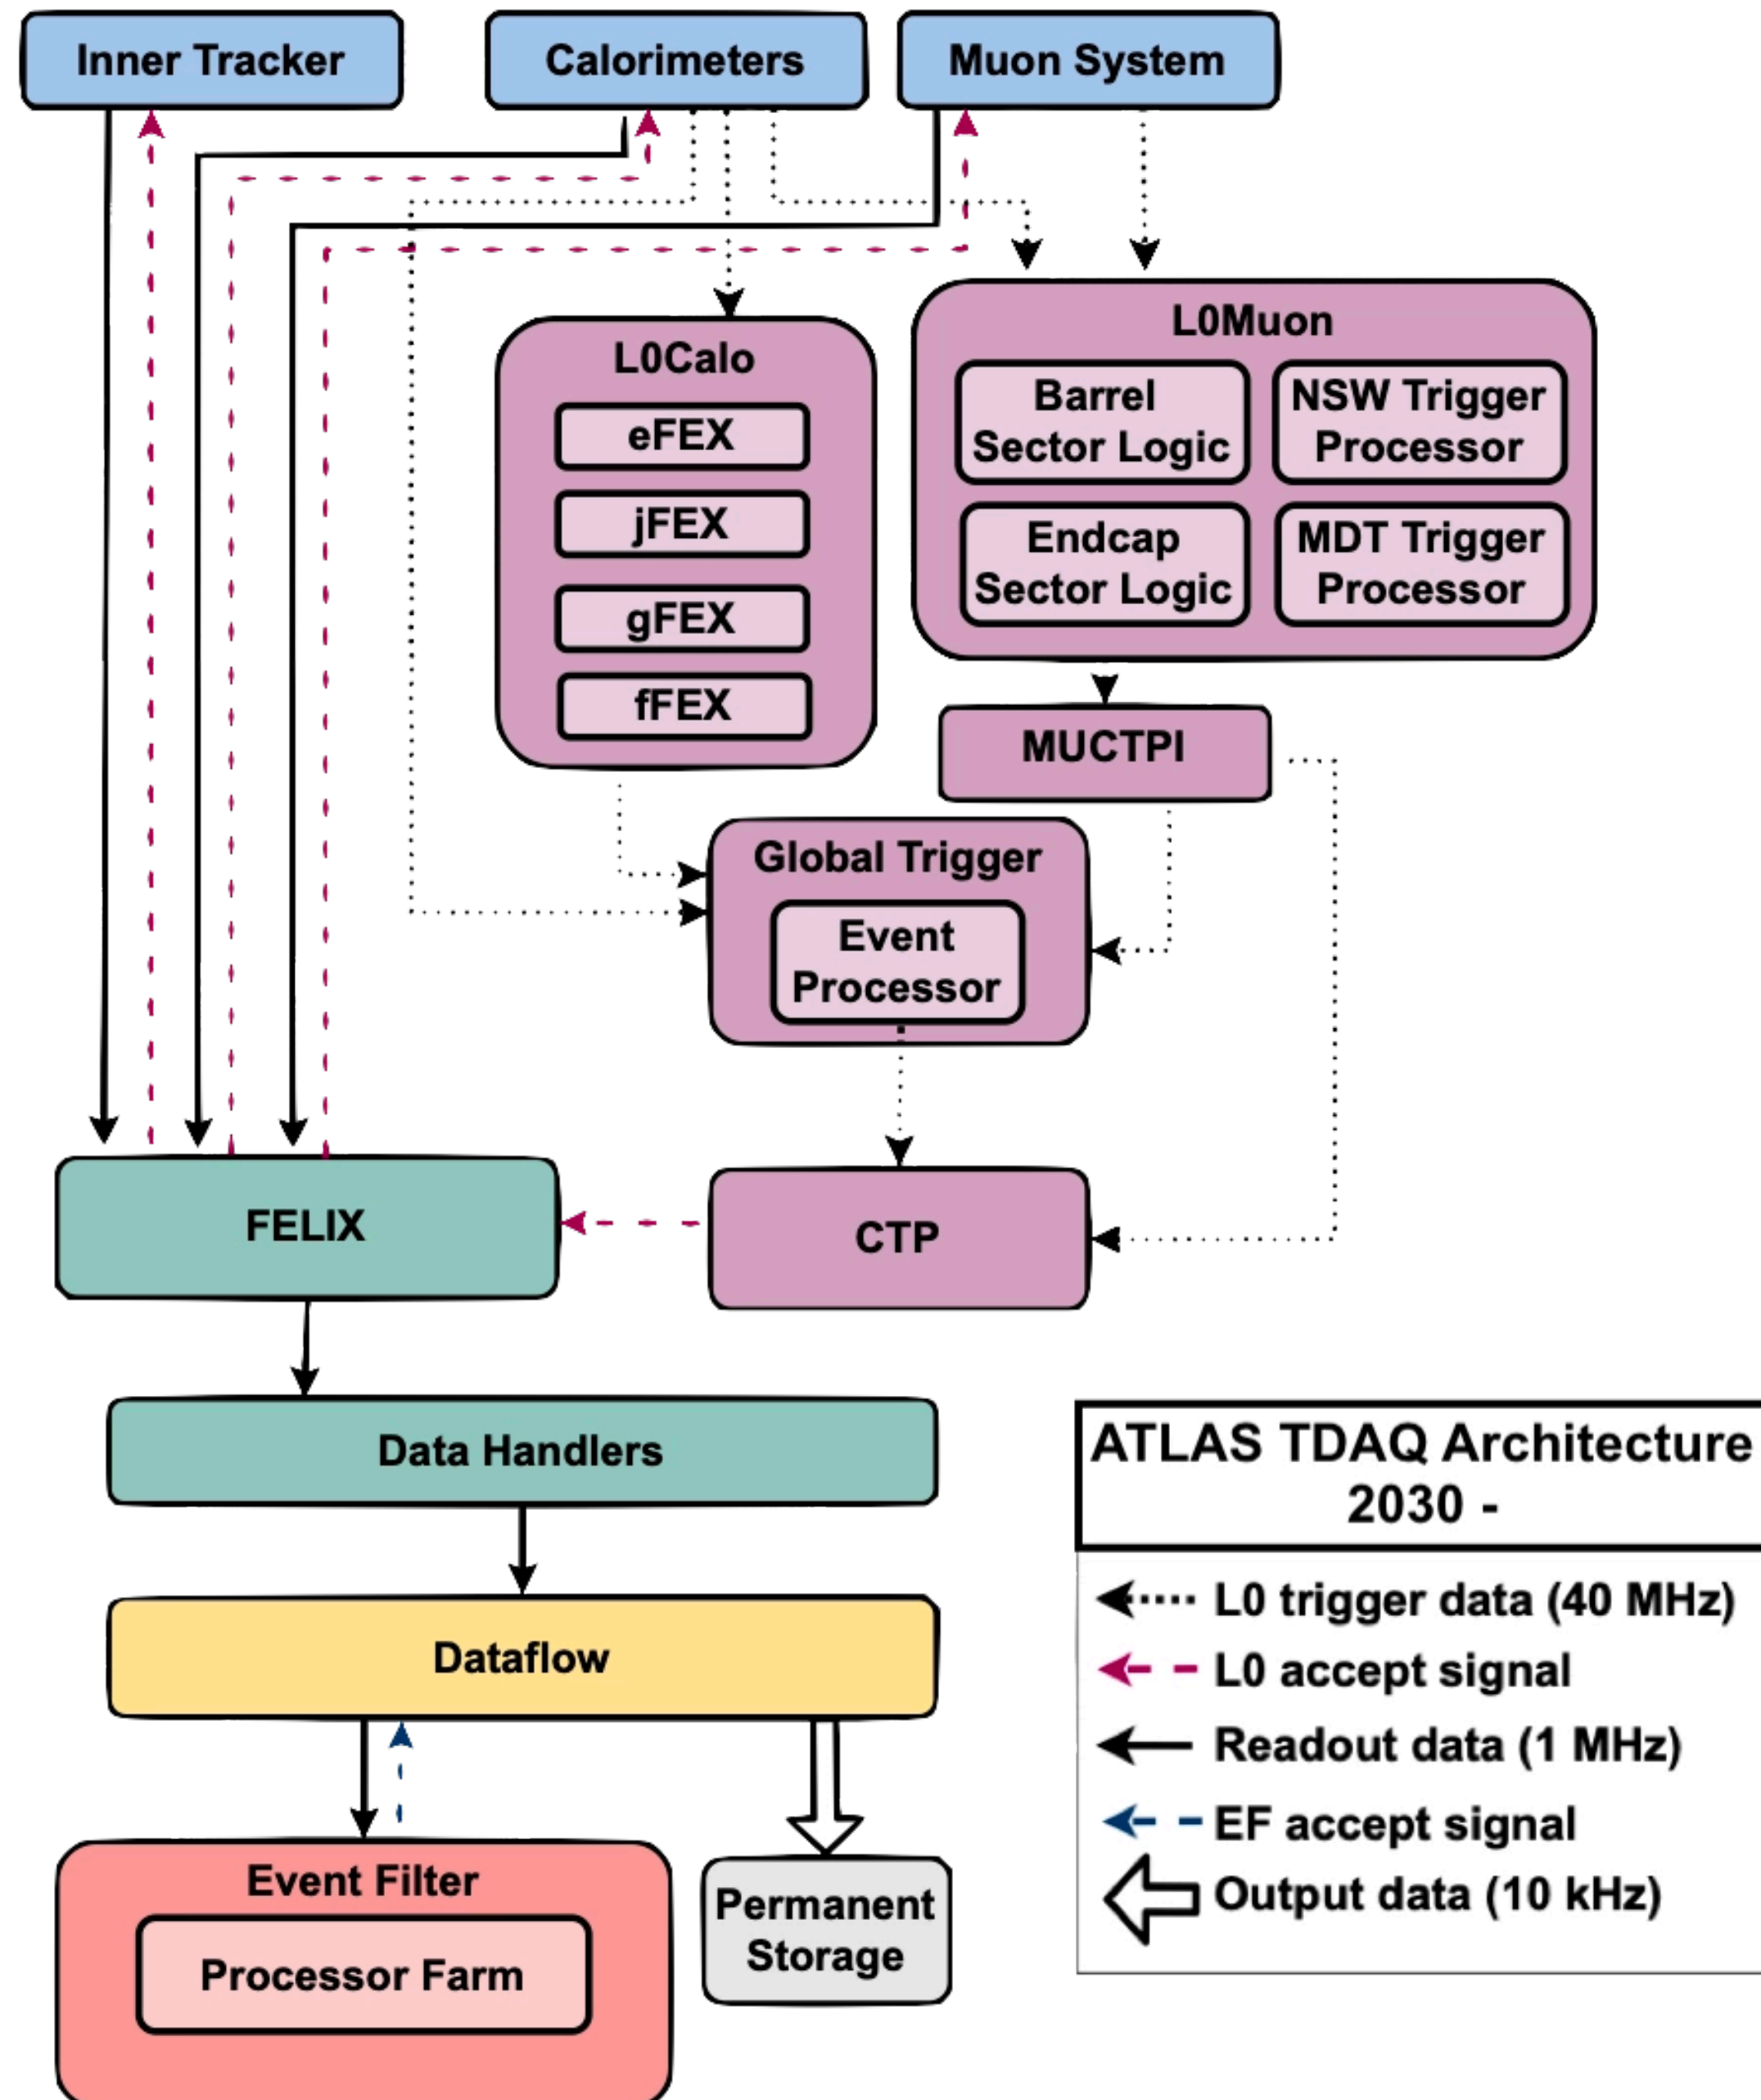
Inner Tracker

Calorimeters

Muon System

L0Calo

eFEX

jFEX

gFEX

fFEX

L0Muon

Barrel Sector Logic

NSW Trigger Processor

Endcap Sector Logic

MDT Trigger Processor

MUCTPI

Global Trigger

Event Processor

FELIX

CTP

Data Handlers

Dataflow

Event Filter

Processor Farm

Permanent Storage

ATLAS TDAQ Architecture 2030 -

L0 trigger data (40 MHz)

L0 accept signal

Readout data (1 MHz)

EF accept signal

Output data (10 kHz)